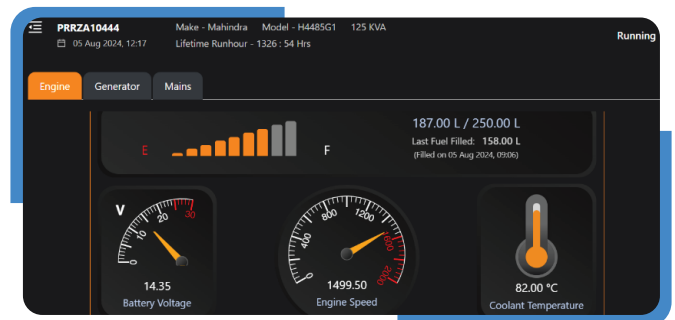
PRRZA10444
05 Aug 2024, 12:17

Make - Mahindra   Model - H4485G1   125 KVA
Lifetime Runhour - 1326 : 54 Hrs

Running

Engine   Generator   Mains

E   F

187.00 L / 250.00 L
Last Fuel Filled: 158.00 L
(Filled on 05 Aug 2024, 09:06)

V
0 10 20 30
14.35
Battery Voltage

0 400 800 1200 1600 2000
1499.50
Engine Speed

82.00 °C
Coolant Temperature